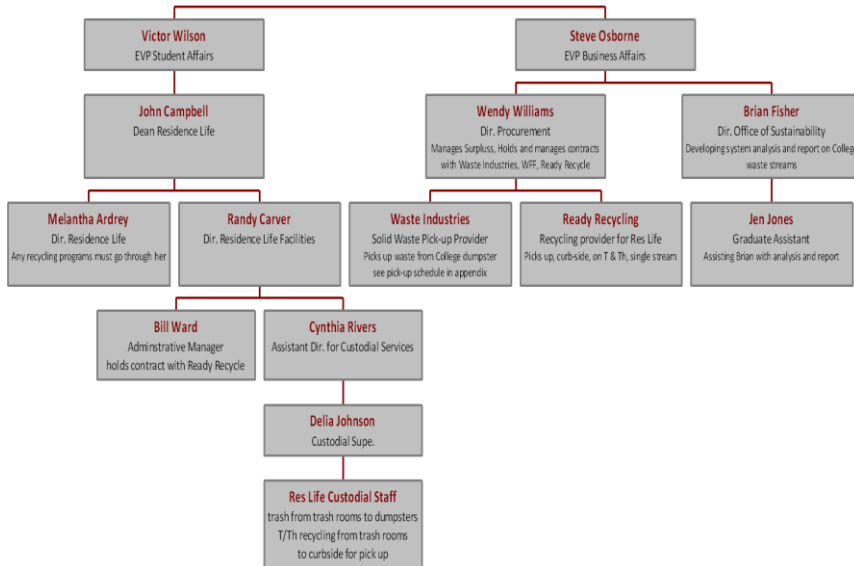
Victor Wilson
EVP Student Affairs

John Campbell
Dean Residence Life

Melantha Ardrey
Dir. Residence Life
Any recycling programs must go through her

Randy Carver
Dir. Residence Life Facilities

Bill Ward
Adminstrative Manager
holds contract with Ready Recycle

Cynthia Rivers
Assistant Dir. for Custodial Services

Delia Johnson
Custodial Supe.

Res Life Custodial Staff
trash from trash rooms to dumpsters
T/Th recycling from trash rooms to curbside for pick up

Steve Osborne
EVP Business Affairs

Wendy Williams
Dir. Procurement
Manages Surpluss, Holds and manages contracts with Waste Industries, WFF, Ready Recycle

Waste Industries
Solid Waste Pick-up Provider
Picks up waste from College dumpster
see pick-up schedule in appendix

Ready Recycling
Recycling provider for Res Life
Picks up, curb-side, on T & Th, single stream

Brian Fisher
Dir. Office of Sustainability
Developing system analysis and report on College waste streams

Jen Jones
Graduate Assistant
Assisting Brian with analysis and report